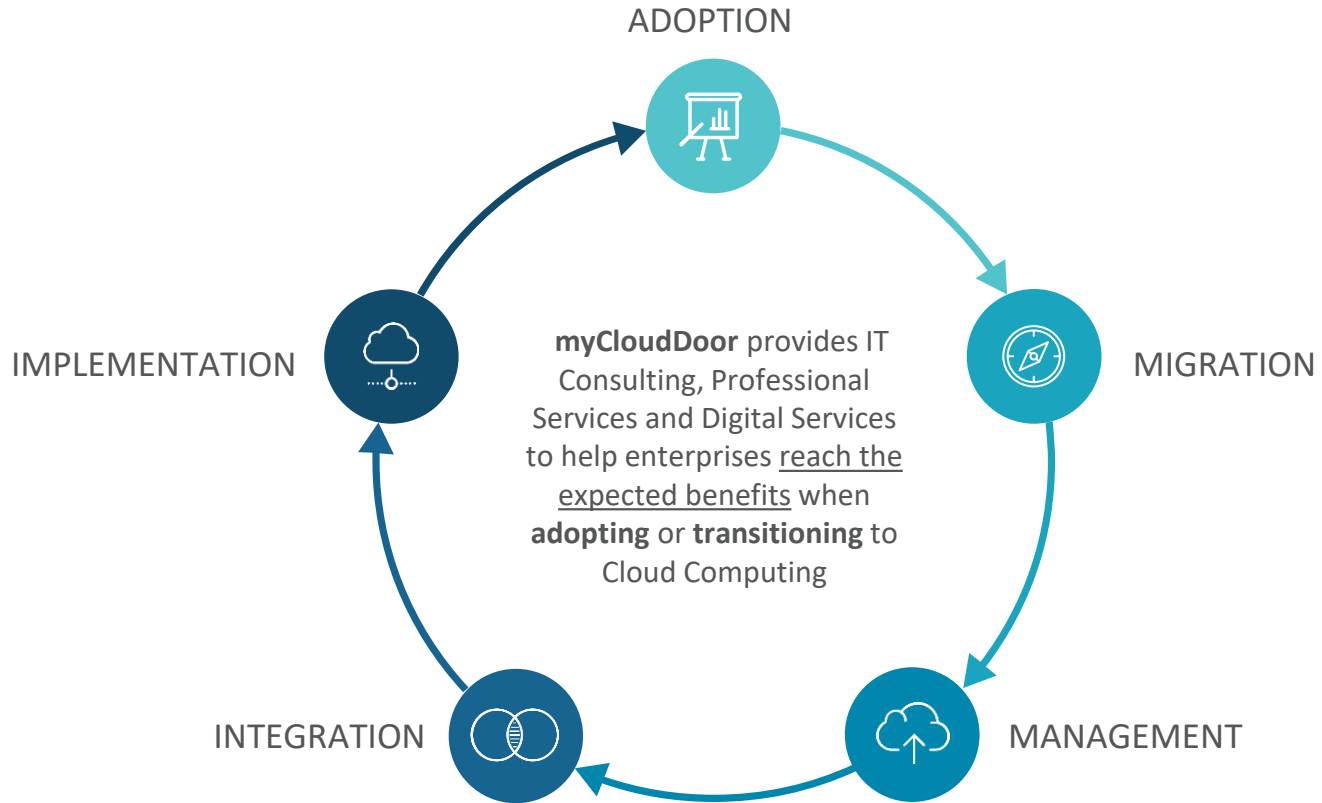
ADOPTION

MIGRATION

MANAGEMENT

INTEGRATION

IMPLEMENTATION

**myCloudDoor** provides IT Consulting, Professional Services and Digital Services to help enterprises reach the expected benefits when **adopting** or **transitioning** to Cloud Computing